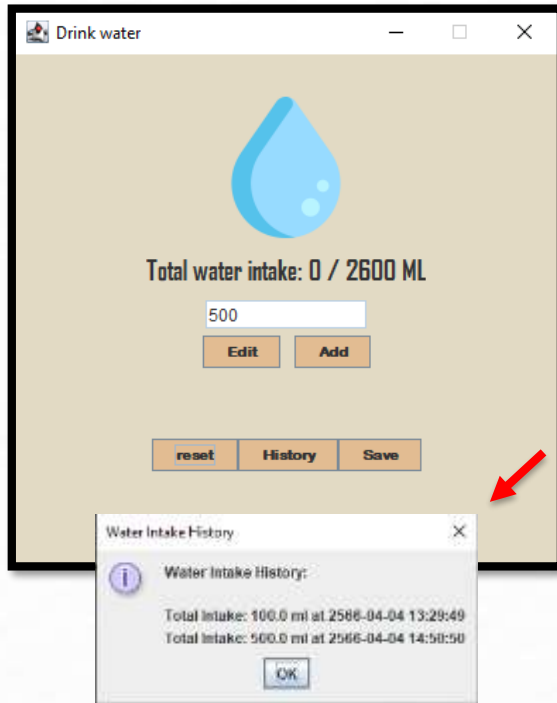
Drink water

Total water intake: 0 / 2600 ML

500

Edit

Add

reset

History

Save

Water Intake History

Water Intake History:

Total Intake: 100.0 ml at 2566-04-04 13:29:49

Total Intake: 500.0 ml at 2566-04-04 14:50:50

OK